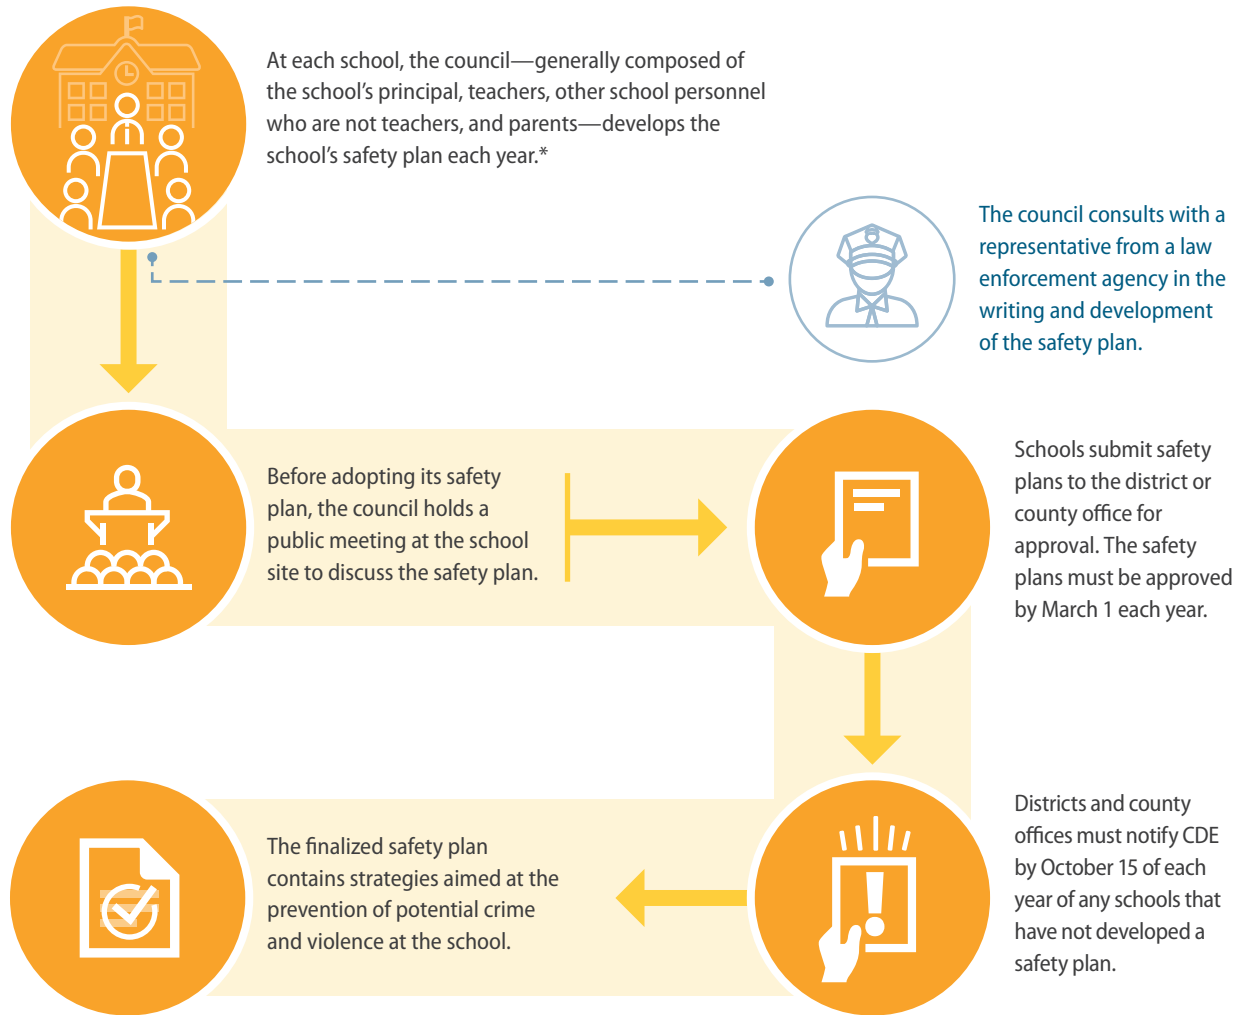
At each school, the council—generally composed of the school's principal, teachers, other school personnel who are not teachers, and parents—develops the school's safety plan each year.*

The council consults with a representative from a law enforcement agency in the writing and development of the safety plan.

Before adopting its safety plan, the council holds a public meeting at the school site to discuss the safety plan.

Schools submit safety plans to the district or county office for approval. The safety plans must be approved by March 1 each year.

Districts and county offices must notify CDE by October 15 of each year of any schools that have not developed a safety plan.

The finalized safety plan contains strategies aimed at the prevention of potential crime and violence at the school.